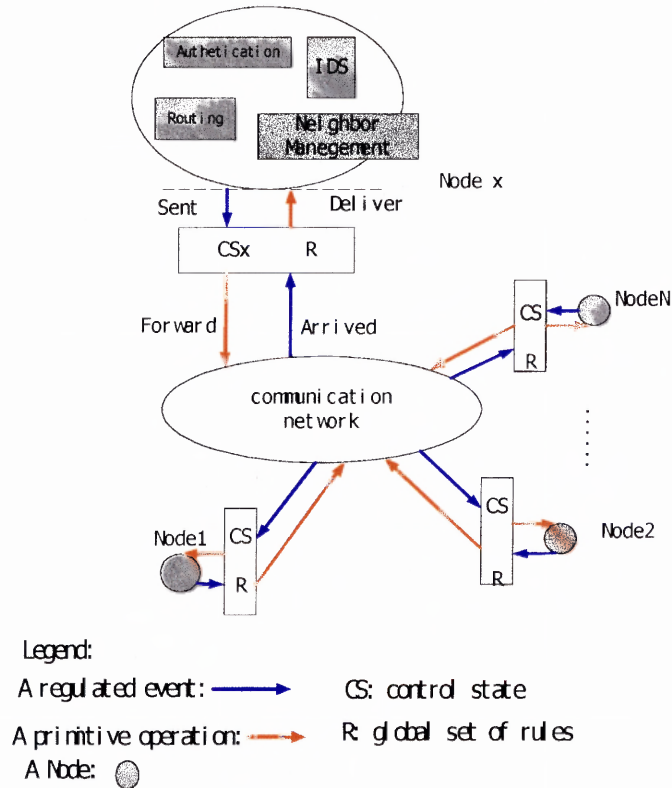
Authetication

IDS

Routing

Neighbor Manegement

Node x

Sent

Deliver

CSx

R

Forward

Arrived

CS

R

NodeN

communication network

CS

R

Node1

CS

R

Node2

Legend:

A regulated event:

CS: control state

A primitive operation:

R: global set of rules

A Node: